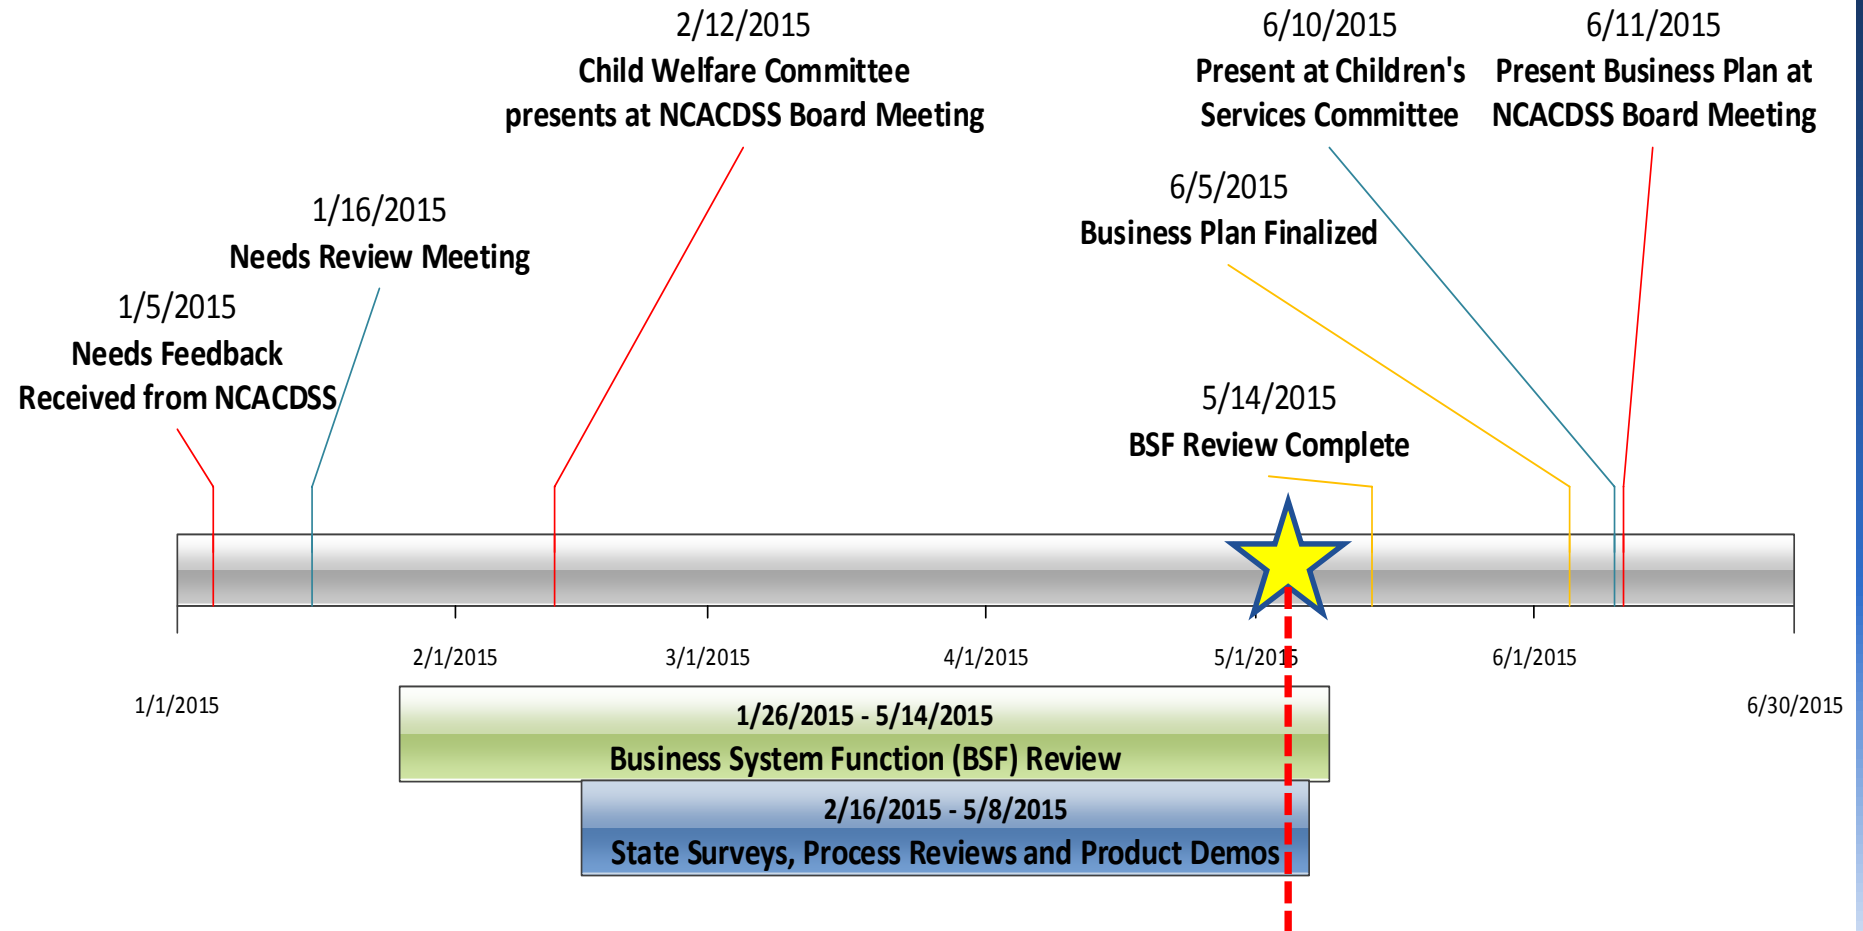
2/12/2015
Child Welfare Committee presents at NCACDSS Board Meeting

6/10/2015
Present at Children's Services Committee

6/11/2015
Present Business Plan at NCACDSS Board Meeting

1/16/2015
Needs Review Meeting

6/5/2015
Business Plan Finalized

1/5/2015
Needs Feedback Received from NCACDSS

5/14/2015
BSF Review Complete

1/1/2015
2/1/2015
3/1/2015
4/1/2015
5/1/2015
6/1/2015
6/30/2015

1/26/2015 - 5/14/2015
Business System Function (BSF) Review

2/16/2015 - 5/8/2015
State Surveys, Process Reviews and Product Demos